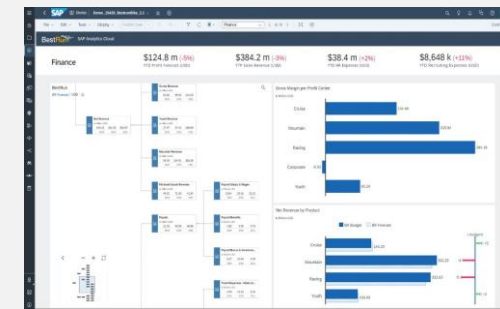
SAP Stories Demo_1645_BestRunBike_2.0

File Edit Tools Display Finance

BestRun SAP Analytics Cloud

Finance

$124.8 m (-5%)
YTD Profit Forecast (USD)

$384.2 m (-3%)
YTD Gross Revenue (USD)

$38.4 m (+2%)
YTD HR Expenses (USD)

$8,648 k (+33%)
YTD Recruiting Expenses (USD)

BestRun

Net Revenue

Gross Revenue

Travel Revenue

Discounts Revenue

Personal Goods Revenue

Payroll Salary & Wages

Benefits

Payroll Benefits

Payroll Taxes & Contributions

Gross Margin per Profit Center

Cruise

Mountain

Racing

Corporate

Youth

Net Revenue by Product

BR Budget BR Forecast

Cruise

Mountain

Racing

Youth